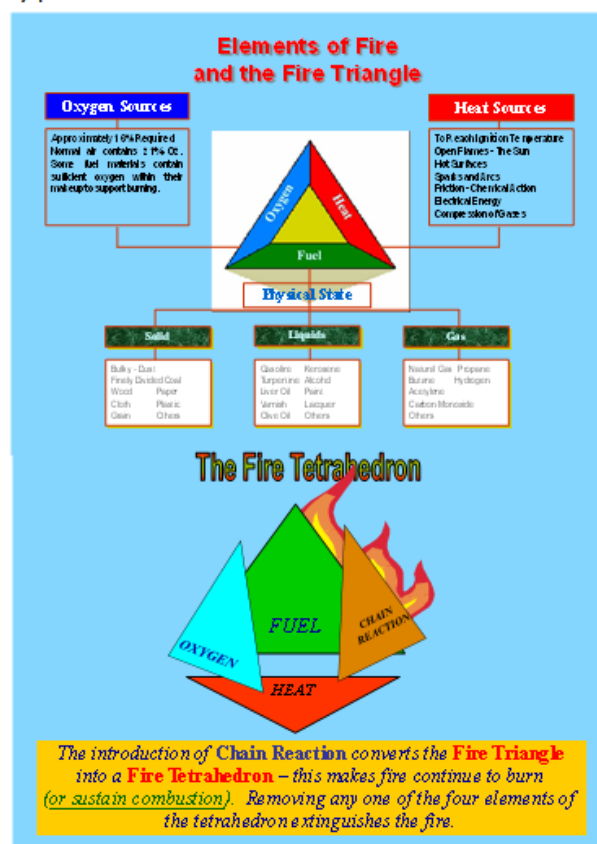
Elements of Fire and the Fire Triangle

Oxygen Sources

Approximately 16% Required. Normal air contains ± 21% $O_2$. Some fuel materials contain sufficient oxygen within their makeup to support burning.

Heat Sources

To Reach Ignition Temperature
Open Flames - The Sun
Hot Surfaces
Sparks and Arcs
Friction - Chemical Action
Electrical Energy
Compression of Gases

Oxygen
Heat
Fuel

Physical State

Solid

Bulky - Dust
Finely Divided Coal
Wood Paper
Cloth Plastic
Grain Others

Liquids

Gasoline Kerosene
Turpentine Alcohol
Liver Oil Paint
Varnish Lacquer
Olive Oil Others

Gas

Natural Gas Propane
Butane Hydrogen
Acetylene
Carbon Monoxide
Others

The Fire Tetrahedron

FUEL
OXYGEN
CHAIN REACTION
HEAT

The introduction of Chain Reaction converts the Fire Triangle into a Fire Tetrahedron – this makes fire continue to burn (or sustain combustion). Removing any one of the four elements of the tetrahedron extinguishes the fire.